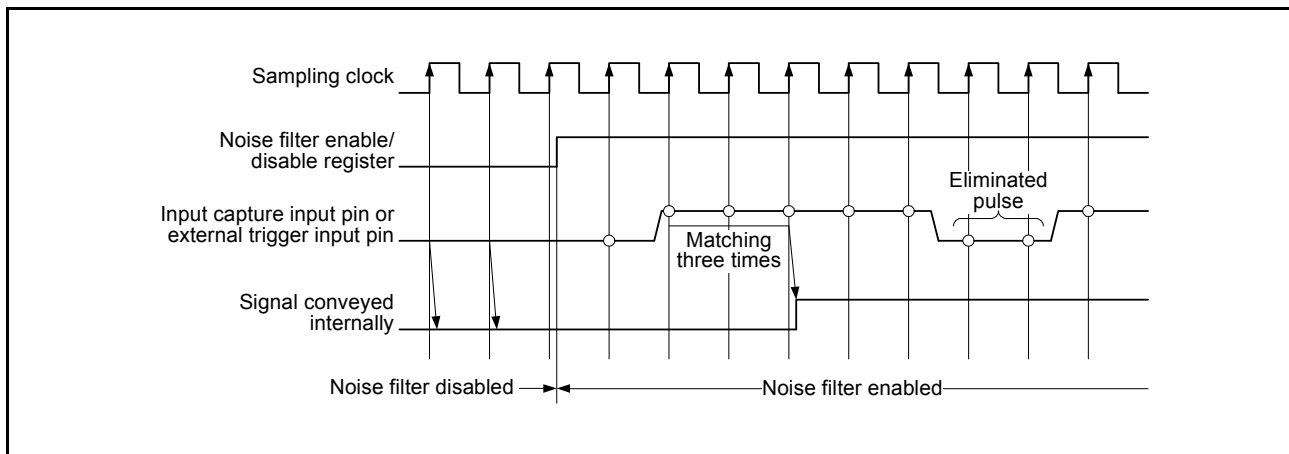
Sampling clock

Noise filter enable/ disable register

Input capture input pin or external trigger input pin

Signal conveyed internally

Matching three times

Eliminated pulse

Noise filter disabled

Noise filter enabled